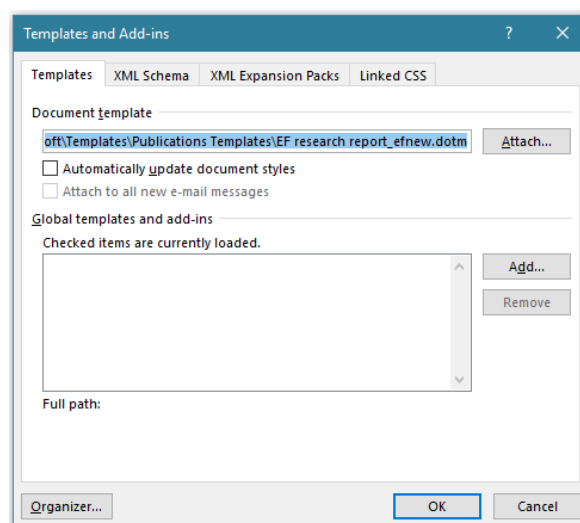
Templates and Add-ins

?

X

Templates | XML Schema | XML Expansion Packs | Linked CSS

Document template

oft\Templates\Publications Templates\EF research report_efnew.dotm

Attach...

Automatically update document styles

Attach to all new e-mail messages

Global templates and add-ins

Checked items are currently loaded.

Add...

Remove

Full path:

Organizer...

OK

Cancel